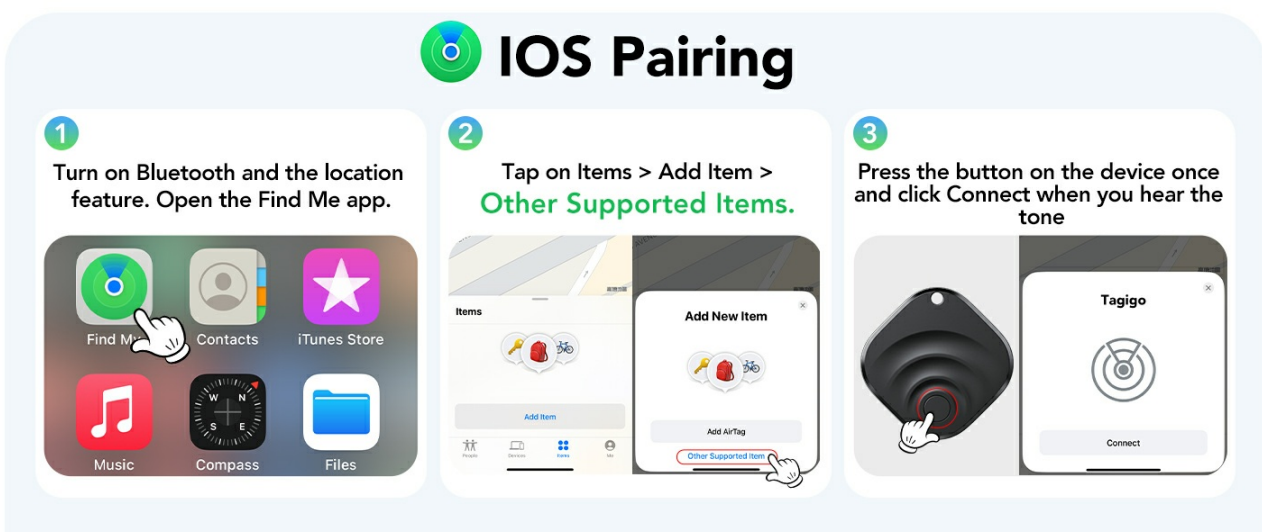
IOS Pairing

1
Turn on Bluetooth and the location feature. Open the Find Me app.

Find My
Contacts
iTunes Store
Music
Compass
Files

2
Tap on Items > Add Item > Other Supported Items.

Items
Add Item
People
Devices
Items
Me

Add New Item
Add AirTag
Other Supported Item

3
Press the button on the device once and click Connect when you hear the tone

Tagigo
Connect